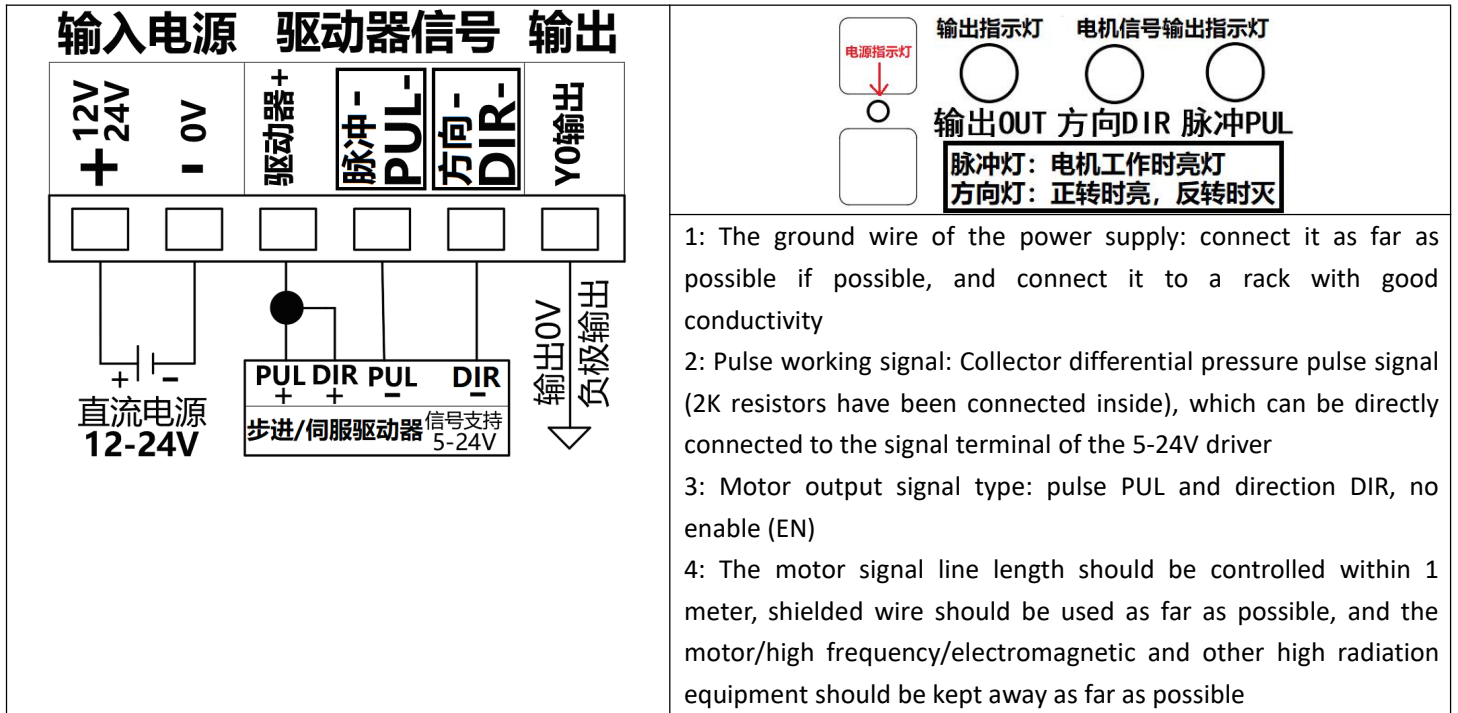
输入电源 驱动器信号 输出

12V 24V +

0V -

驱动器+

脉冲- PUL-

方向- DIR-

Y0输出

+ -
直流电源
12-24V

PUL + DIR + PUL - DIR -
步进/伺服驱动器 信号支持 5-24V

输出0V 负极输出

电源指示灯

输出指示灯 电机信号输出指示灯

输出OUT 方向DIR 脉冲PUL

脉冲灯：电机工作时亮灯
方向灯：正转时亮，反转时灭

1: The ground wire of the power supply: connect it as far as possible if possible, and connect it to a rack with good conductivity

2: Pulse working signal: Collector differential pressure pulse signal (2K resistors have been connected inside), which can be directly connected to the signal terminal of the 5-24V driver

3: Motor output signal type: pulse PUL and direction DIR, no enable (EN)

4: The motor signal line length should be controlled within 1 meter, shielded wire should be used as far as possible, and the motor/high frequency/electromagnetic and other high radiation equipment should be kept away as far as possible